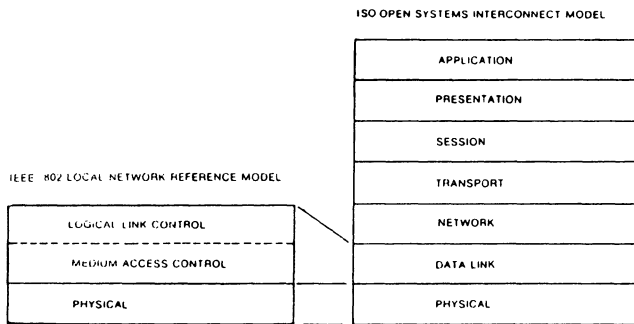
ISO OPEN SYSTEMS INTERCONNECT MODEL

APPLICATION

PRESENTATION

SESSION

TRANSPORT

NETWORK

DATA LINK

PHYSICAL

IEEE 802 LOCAL NETWORK REFERENCE MODEL

LOGICAL LINK CONTROL

MEDIUM ACCESS CONTROL

PHYSICAL